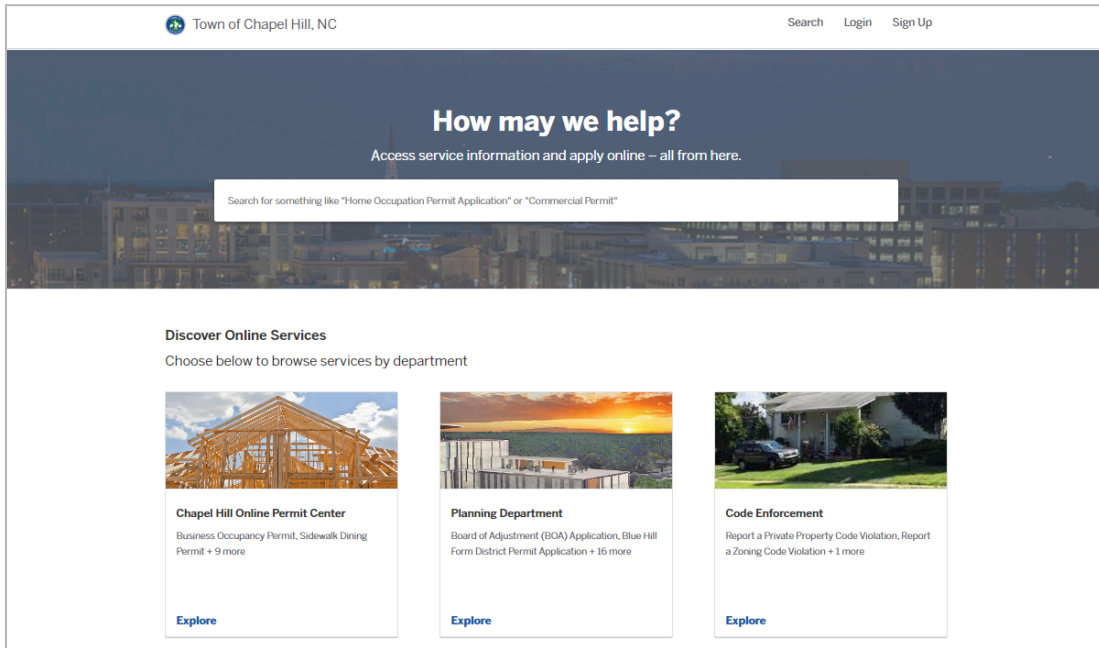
Town of Chapel Hill, NC

Search Login Sign Up

How may we help?

Access service information and apply online – all from here.

Search for something like "Home Occupation Permit Application" or "Commercial Permit"

Discover Online Services

Choose below to browse services by department

Chapel Hill Online Permit Center

Business Occupancy Permit, Sidewalk Dining Permit + 9 more

Explore

Planning Department

Board of Adjustment (BOA) Application, Blue Hill Form District Permit Application + 16 more

Explore

Code Enforcement

Report a Private Property Code Violation, Report a Zoning Code Violation + 1 more

Explore